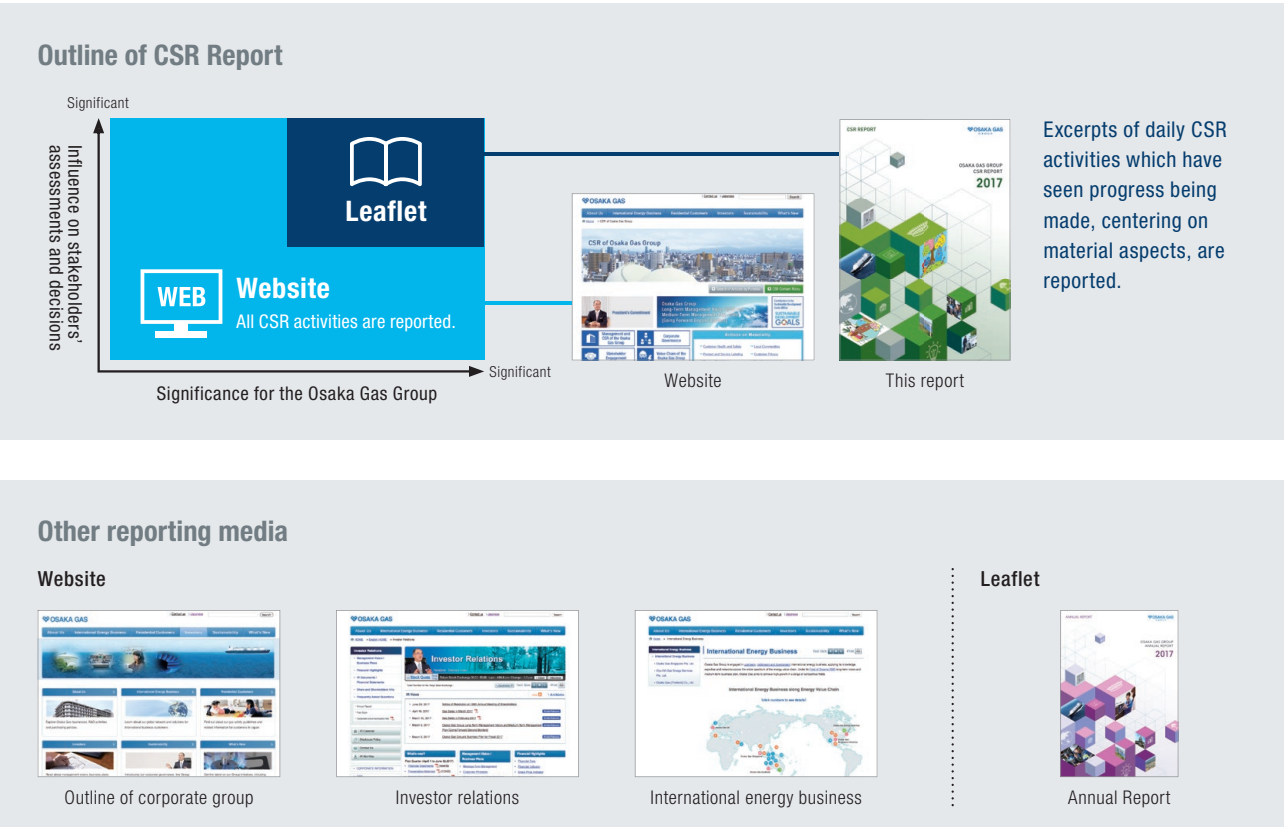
Outline of CSR Report

Significant

Influence on stakeholders' assessments and decisions

Leaflet

WEB

Website

All CSR activities are reported.

Significant

Significance for the Osaka Gas Group

OSAKA GAS

CSR of Osaka Gas Group

Website

CSR REPORT

OSAKA GAS

OSAKA GAS GROUP CSR REPORT 2017

This report

Excerpts of daily CSR activities which have seen progress being made, centering on material aspects, are reported.

Other reporting media

Website

OSAKA GAS

Outline of corporate group

OSAKA GAS

Investor Relations

Investor relations

OSAKA GAS

International Energy Business

International energy business

Leaflet

ANNUAL REPORT

OSAKA GAS GROUP ANNUAL REPORT 2017

Annual Report